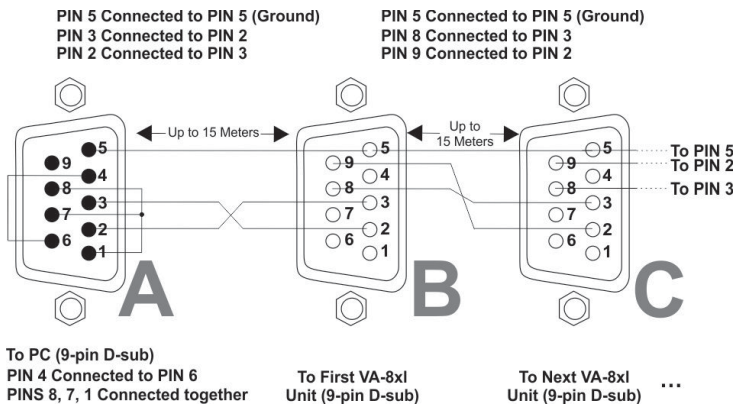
PIN 5 Connected to PIN 5 (Ground)
PIN 3 Connected to PIN 2
PIN 2 Connected to PIN 3

PIN 5 Connected to PIN 5 (Ground)
PIN 8 Connected to PIN 3
PIN 9 Connected to PIN 2

Up to 15 Meters

Up to 15 Meters

5
9
4
8
3
7
2
6
1

5
9
4
8
3
7
2
6
1

5
9
4
8
3
7
2
6
1

To PIN 5
To PIN 2
To PIN 3

A

B

C

To PC (9-pin D-sub)
PIN 4 Connected to PIN 6
PINS 8, 7, 1 Connected together

To First VA-8xl Unit (9-pin D-sub)

To Next VA-8xl Unit (9-pin D-sub)

...